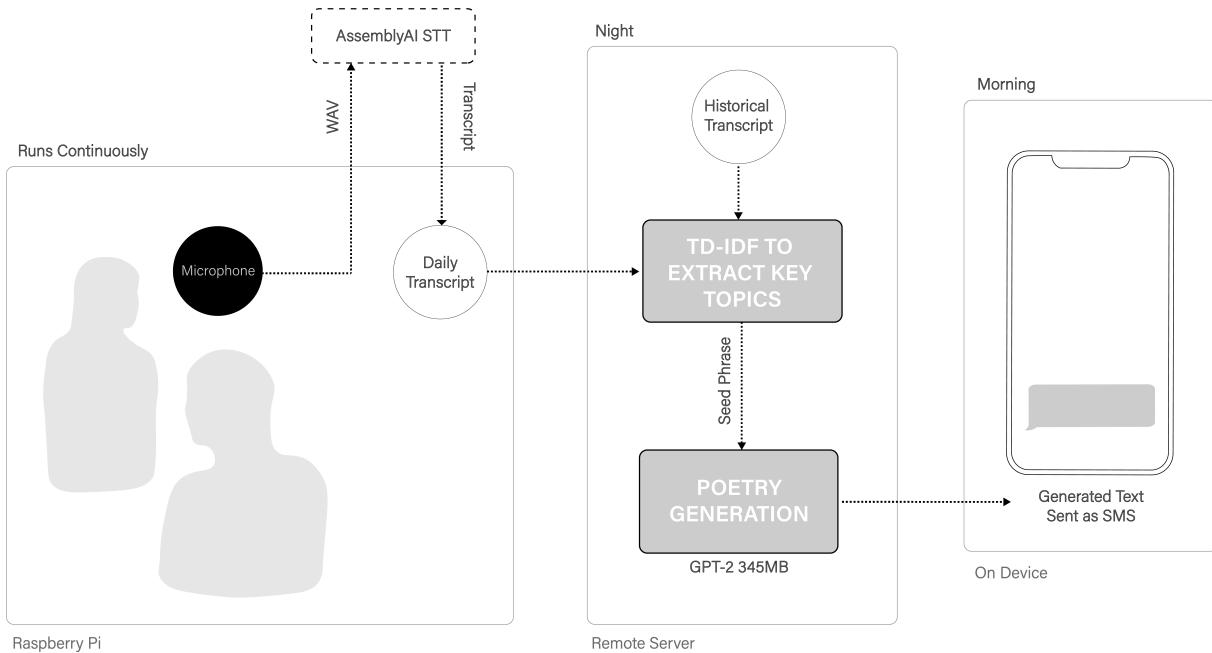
AssemblyAI STT

WAV

Transcript

Night

Historical Transcript

Morning

Runs Continuously

Microphone

Daily Transcript

TD-IDF TO EXTRACT KEY TOPICS

Seed Phrase

POETRY GENERATION

GPT-2 345MB

Generated Text Sent as SMS

On Device

Raspberry Pi

Remote Server